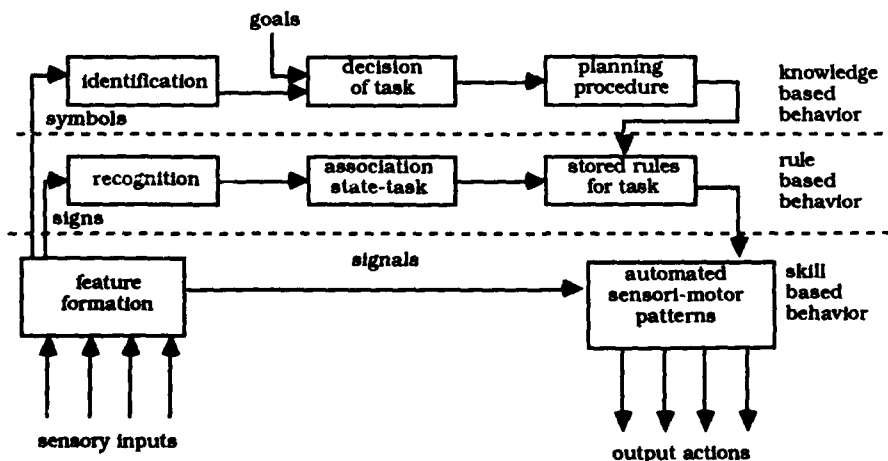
goals

identification

decision of task

planning procedure

knowledge based behavior

symbols

recognition

association state-task

stored rules for task

rule based behavior

signs

feature formation

signals

automated sensori-motor patterns

skill based behavior

sensory inputs

output actions